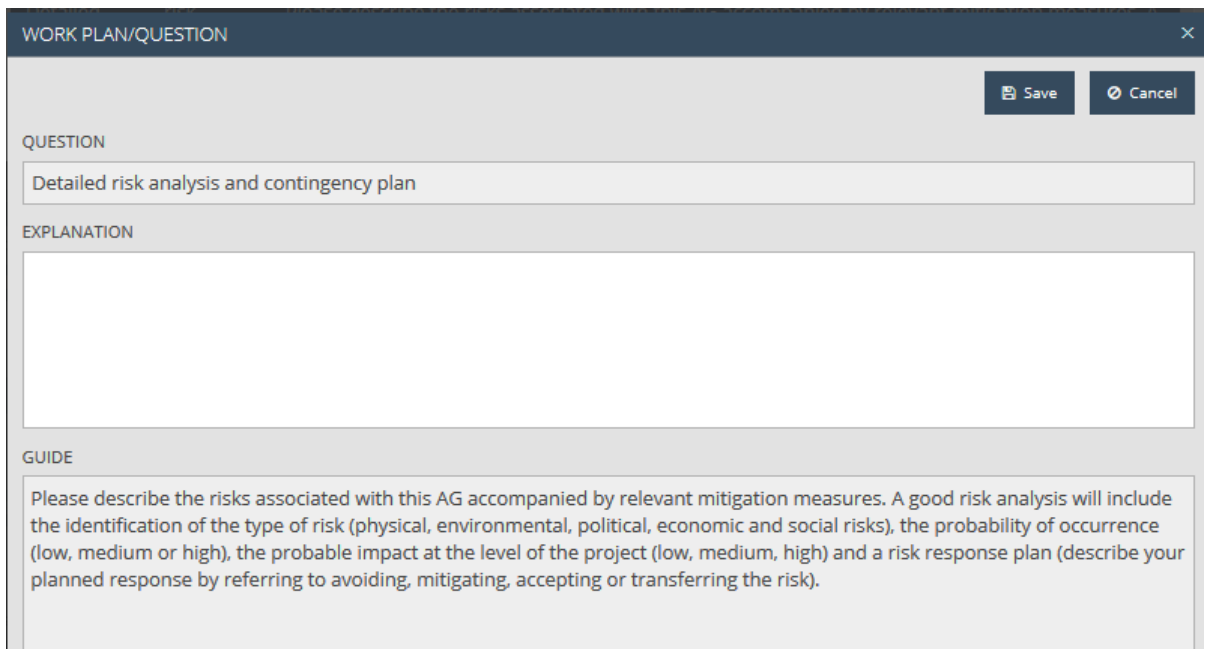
WORK PLAN/QUESTION

×

Save

Cancel

QUESTION

Detailed risk analysis and contingency plan

EXPLANATION

GUIDE

Please describe the risks associated with this AG accompanied by relevant mitigation measures. A good risk analysis will include the identification of the type of risk (physical, environmental, political, economic and social risks), the probability of occurrence (low, medium or high), the probable impact at the level of the project (low, medium, high) and a risk response plan (describe your planned response by referring to avoiding, mitigating, accepting or transferring the risk).